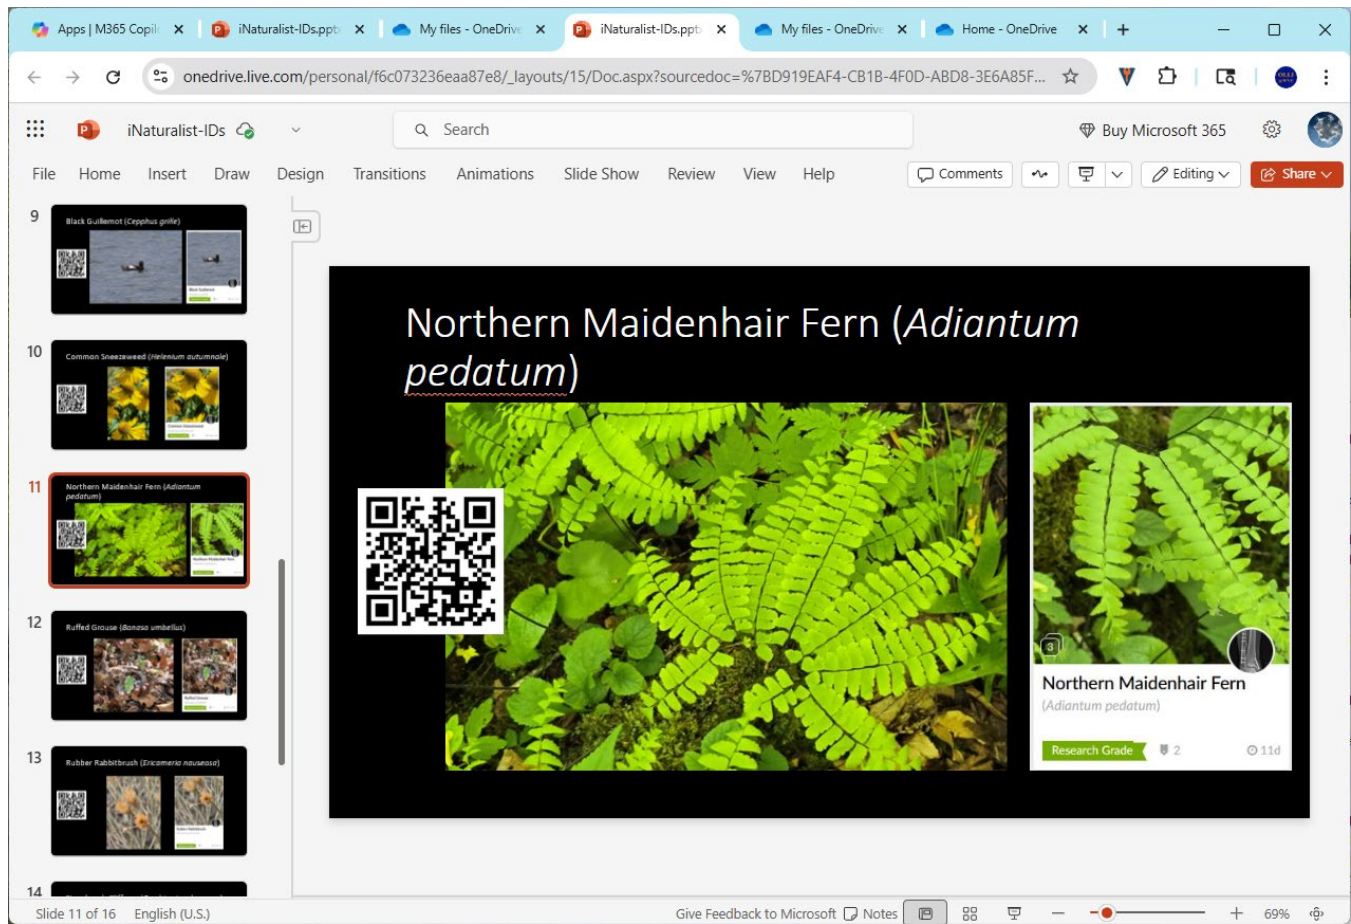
Apps | M365 Copil | iNaturalist-IDs.ppt | My files - OneDrive | iNaturalist-IDs.ppt | My files - OneDrive | Home - OneDrive

onedrive.live.com/personal/f6c073236eaa87e8/_layouts/15/Doc.aspx?sourcedoc=%7BD919EAF4-CB1B-4F0D-ABD8-3E6A85F...

iNaturalist-IDs

Search

Buy Microsoft 365

File Home Insert Draw Design Transitions Animations Slide Show Review View Help

Comments

Editing

Share

9 Black Guillemot (Cepphus grille)

10 Common Sneezeweed (Helenium autumnale)

11 Northern Maidenhair Fern (Adiantum pedatum)

12 Ruffed Grouse (Bonasa umbellus)

13 Rubber Rabbitbrush (Ericameria nauseosa)

14

Northern Maidenhair Fern (*Adiantum pedatum*)

3

Northern Maidenhair Fern

(Adiantum pedatum)

Research Grade 2 11d

Slide 11 of 16 English (U.S.)

Give Feedback to Microsoft Notes

69%